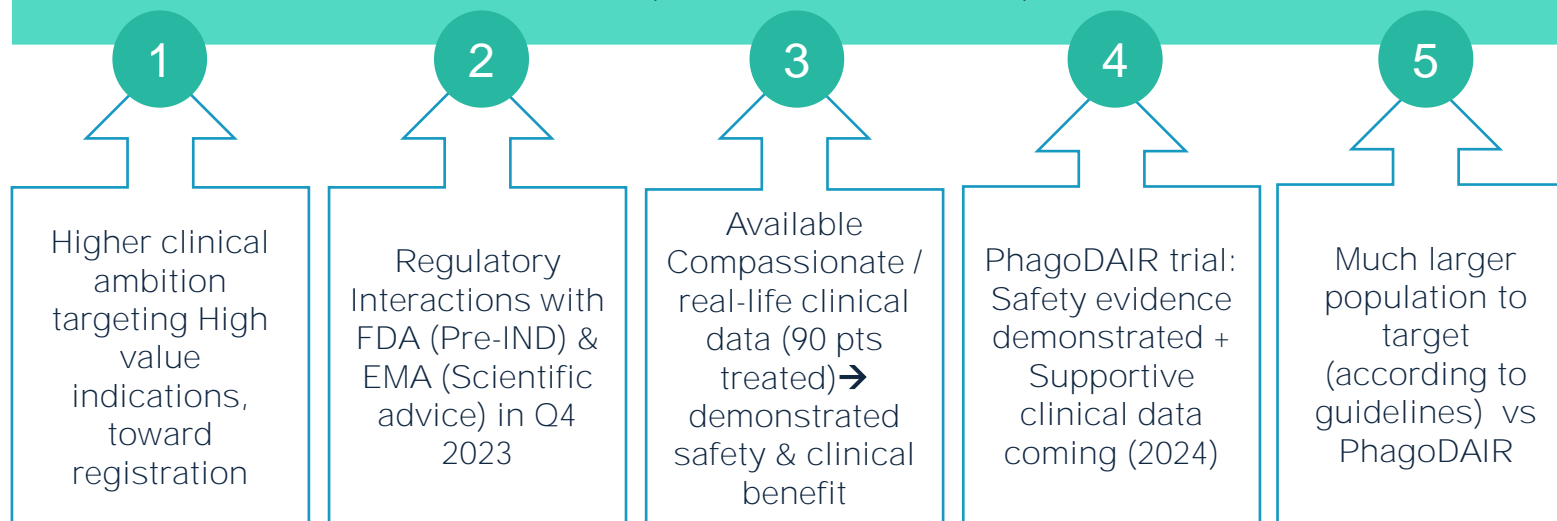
1

Higher clinical ambition targeting High value indications, toward registration

2

Regulatory Interactions with FDA (Pre-IND) & EMA (Scientific advice) in Q4 2023

3

Available Compassionate / real-life clinical data (90 pts treated)→ demonstrated safety & clinical benefit

4

PhagoDAIR trial: Safety evidence demonstrated + Supportive clinical data coming (2024)

5

Much larger population to target (according to guidelines) vs PhagoDAIR